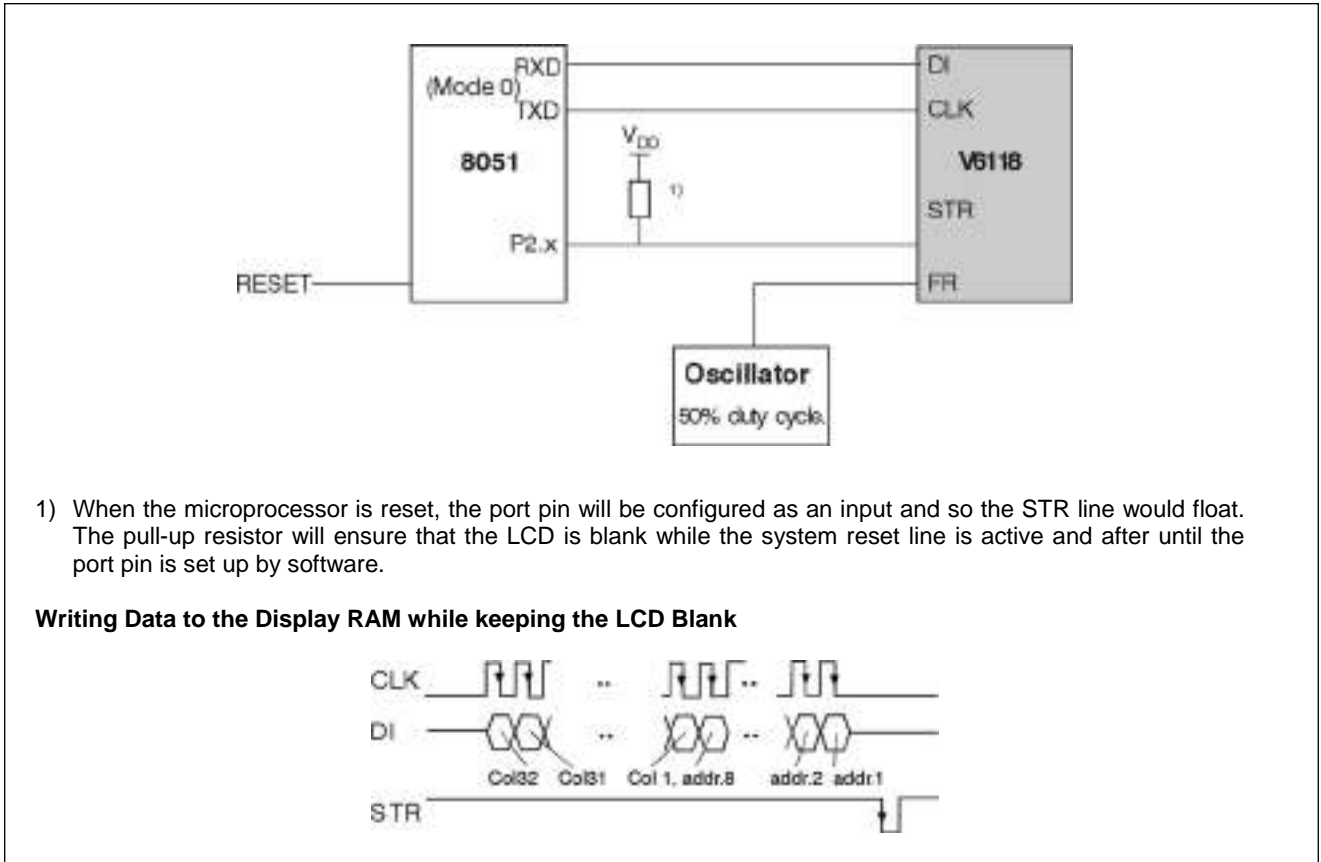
(Mode 0) RXD
TXD
8051
P2.x
RESET
$V_{DD}$
1)
DI
CLK
V6118
STR
FR
Oscillator
50% duty cycle.

1) When the microprocessor is reset, the port pin will be configured as an input and so the STR line would float. The pull-up resistor will ensure that the LCD is blank while the system reset line is active and after until the port pin is set up by software.

**Writing Data to the Display RAM while keeping the LCD Blank**

CLK
DI
Col32 Col31 Col 1, addr.8 addr.2 addr.1
STR